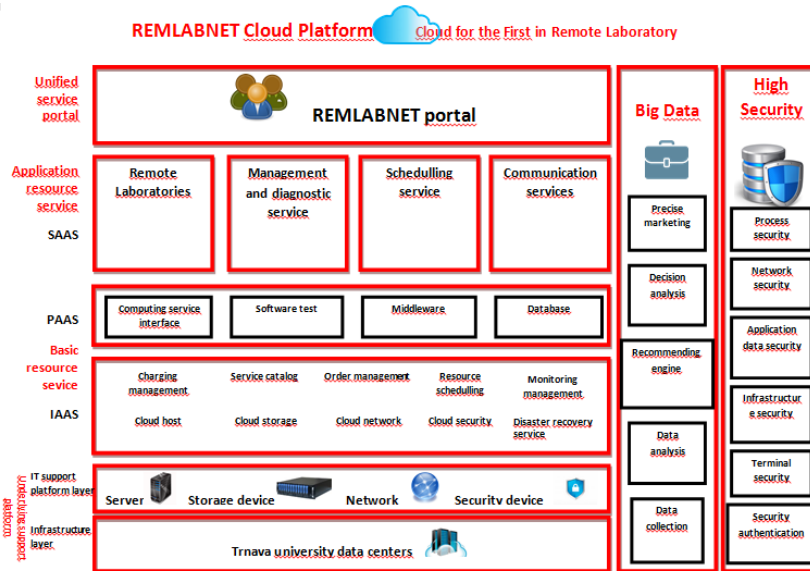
REMLABNET Cloud Platform Cloud for the First in Remote Laboratory

Unified service portal

REMLABNET portal

Application resource service

SAAS

Remote Laboratories

Management and diagnostic service

Schedulling service

Communication services

PAAS

Computing service interface

Software test

Middleware

Database

Basic resource sevice

IAAS

Charging management

Service catalog

Order management

Resource schedulling

Monitoring management

Cloud host

Cloud storage

Cloud network

Cloud security

Disaster recovery service

Underlying support platform

IT support platform layer

Server

Storage device

Network

Security device

Infrastructure layer

Trnava university data centers

Big Data

Precise marketing

Decision analysis

Recommending engine

Data analysis

Data collection

High Security

Process security

Network security

Application data security

Infrastructure security

Terminal security

Security authentication